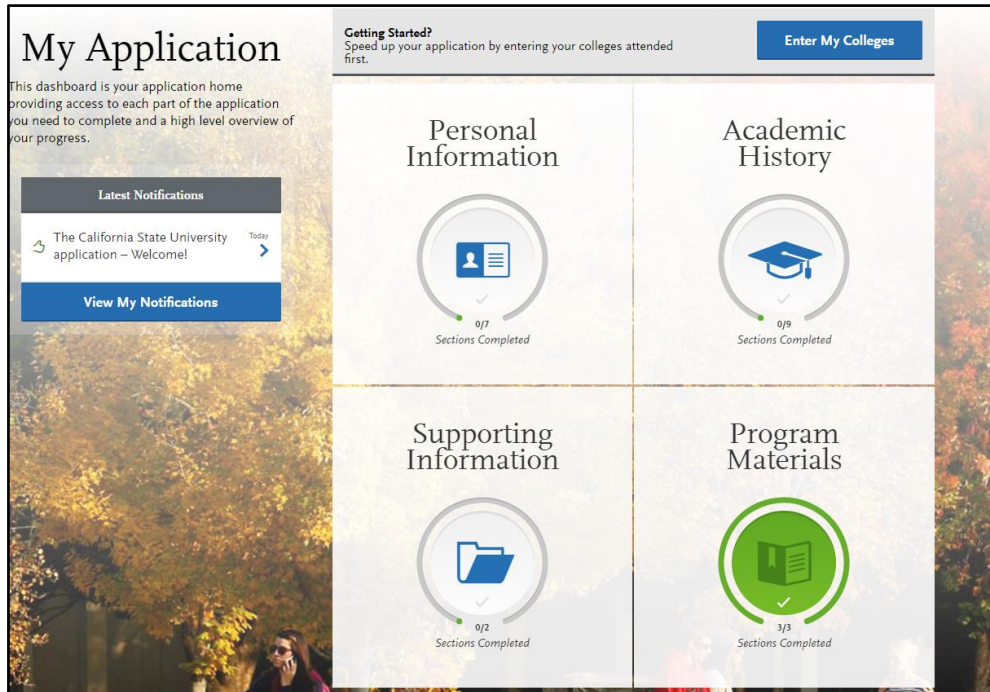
My Application

This dashboard is your application home providing access to each part of the application you need to complete and a high level overview of your progress.

Latest Notifications

The California State University application – Welcome!

Today

View My Notifications

Getting Started?
Speed up your application by entering your colleges attended first.

Enter My Colleges

Personal Information

0/7
Sections Completed

Academic History

0/9
Sections Completed

Supporting Information

0/2
Sections Completed

Program Materials

3/3
Sections Completed